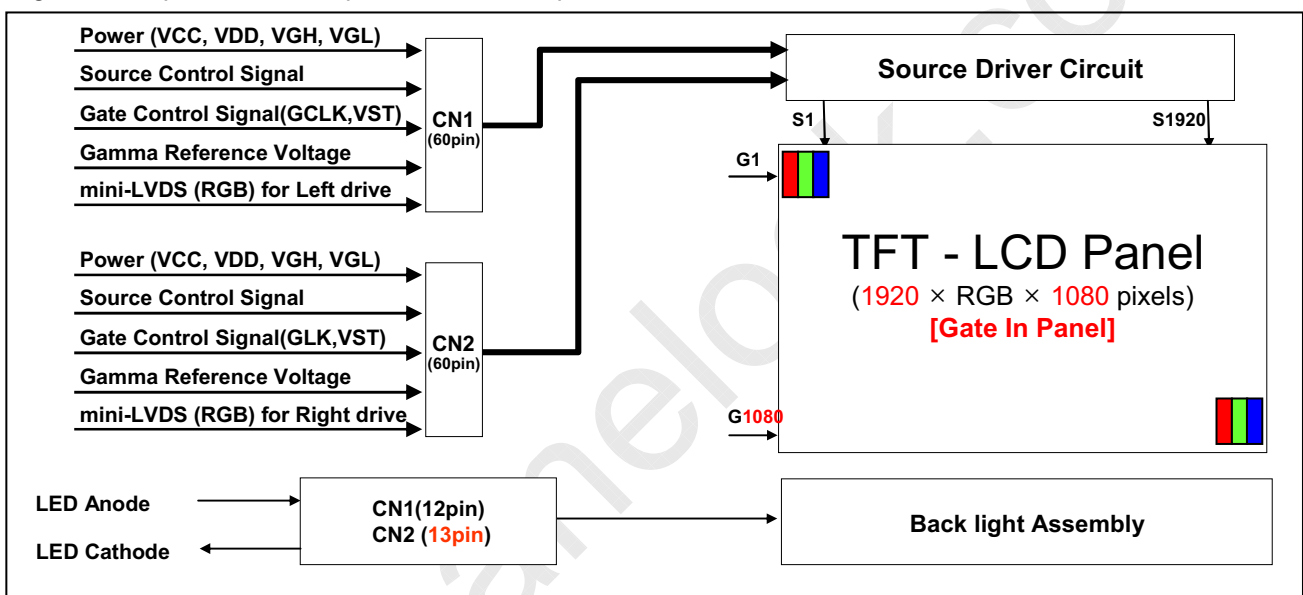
Power (VCC, VDD, VGH, VGL)
Source Control Signal
Gate Control Signal(GCLK,VST)
Gamma Reference Voltage
mini-LVDS (RGB) for Left drive

CN1
(60pin)

Power (VCC, VDD, VGH, VGL)
Source Control Signal
Gate Control Signal(GLK,VST)
Gamma Reference Voltage
mini-LVDS (RGB) for Right drive

CN2
(60pin)

Source Driver Circuit

S1

S1920

G1

TFT - LCD Panel
(1920 × RGB × 1080 pixels)
[Gate In Panel]

G1080

LED Anode
LED Cathode

CN1(12pin)
CN2 (13pin)

Back light Assembly